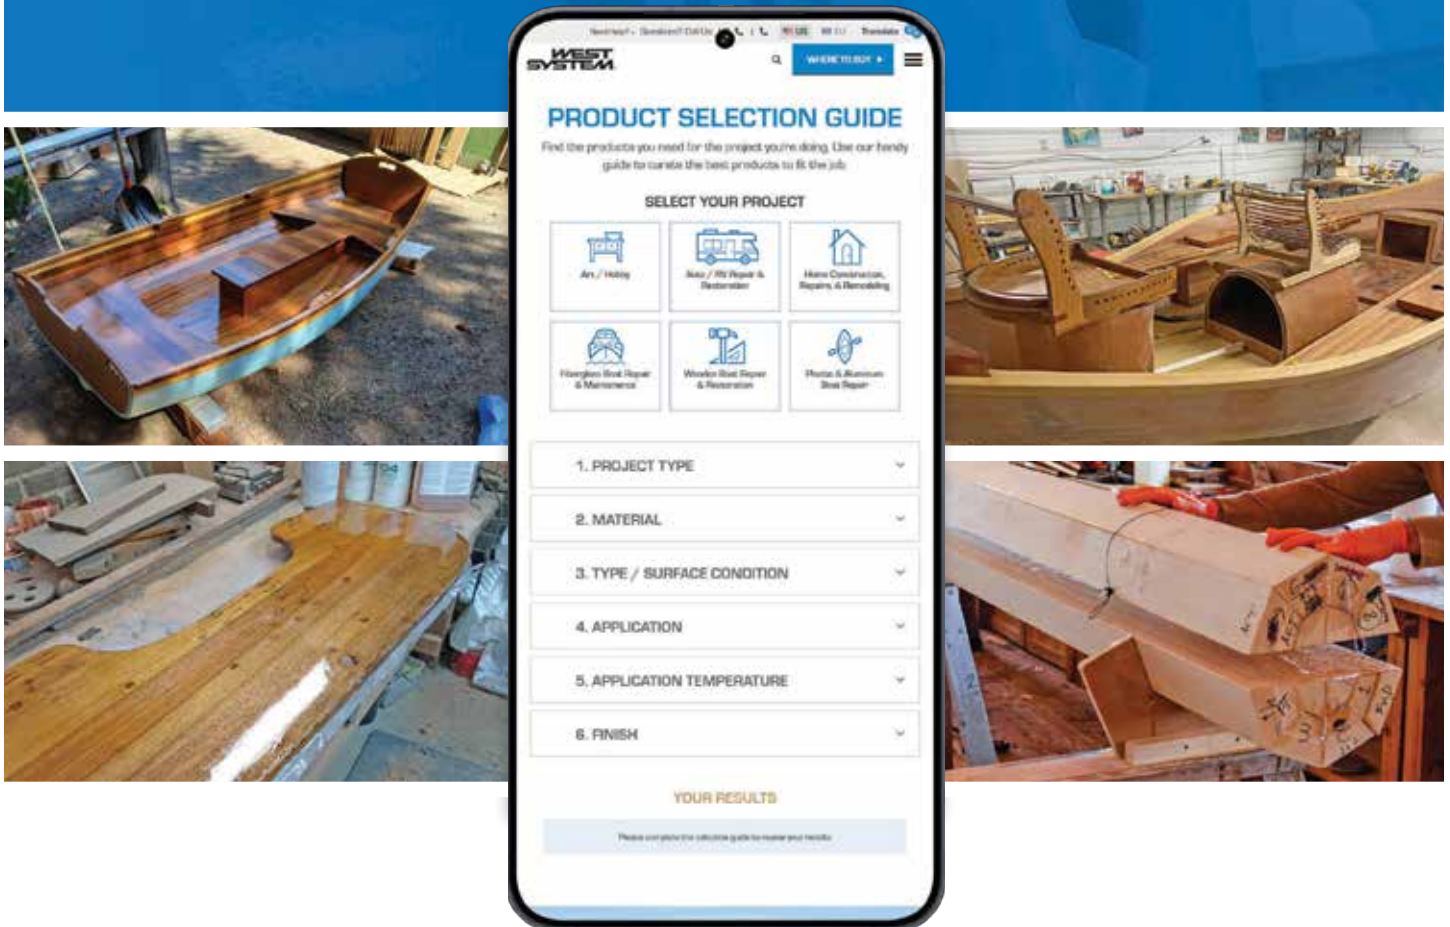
Need Help? · Questions? Call Us · US · EU · Translate

WEST SYSTEM

WHERE TO BUY ▸

PRODUCT SELECTION GUIDE

Find the products you need for the project you're doing. Use our handy guide to curate the best products to fit the job.

SELECT YOUR PROJECT

Art / Hobby

Auto / RV Repair & Restoration

Home Construction, Repairs, & Remodeling

Fiberglass Boat Repair & Maintenance

Wooden Boat Repair & Restoration

Plastic & Aluminum Boat Repair

1. PROJECT TYPE

2. MATERIAL

3. TYPE / SURFACE CONDITION

4. APPLICATION

5. APPLICATION TEMPERATURE

6. FINISH

YOUR RESULTS

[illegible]